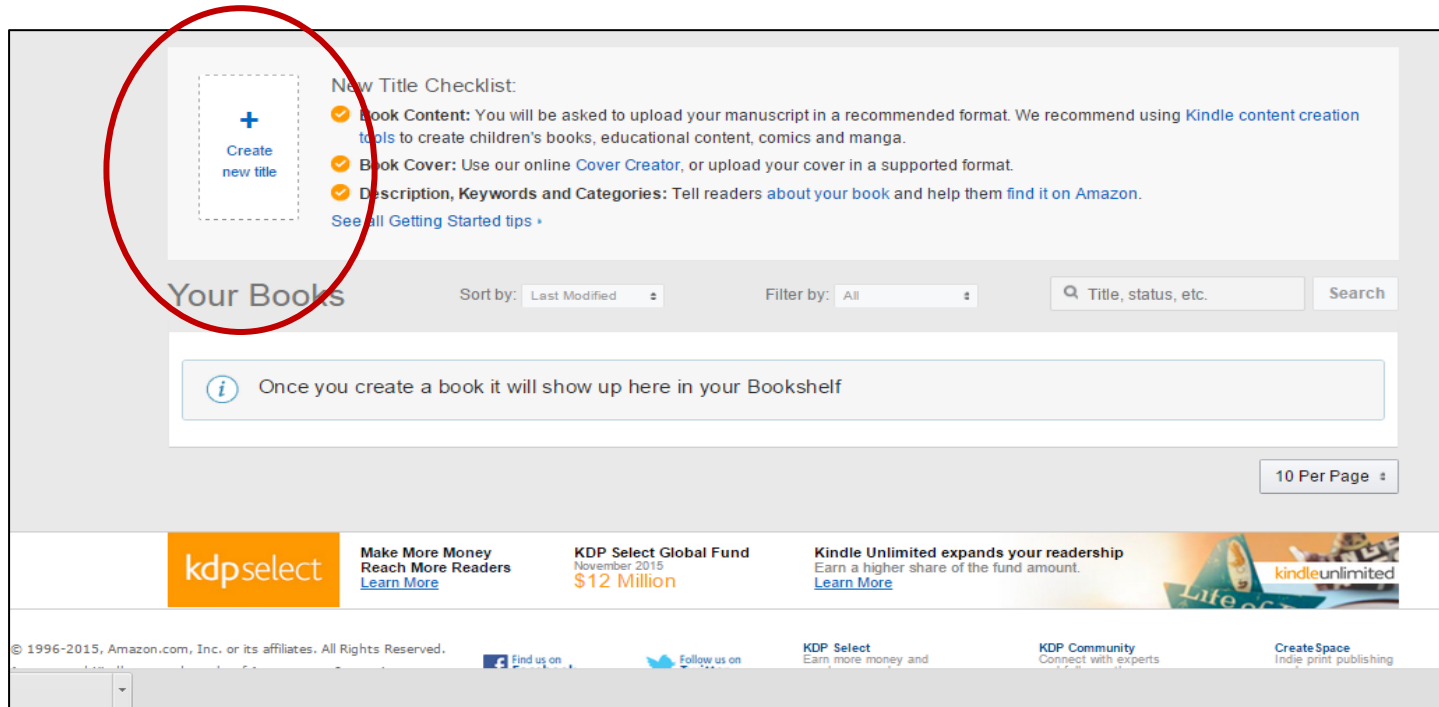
+
Create new title

New Title Checklist:

Book Content: You will be asked to upload your manuscript in a recommended format. We recommend using Kindle content creation tools to create children's books, educational content, comics and manga.

Book Cover: Use our online Cover Creator, or upload your cover in a supported format.

Description, Keywords and Categories: Tell readers about your book and help them find it on Amazon.

See all Getting Started tips ›

Your Books

Sort by: Last Modified

Filter by: All

Title, status, etc.

Search

Once you create a book it will show up here in your Bookshelf

10 Per Page

kdpselect

Make More Money
Reach More Readers
Learn More

KDP Select Global Fund
November 2015
$12 Million

Kindle Unlimited expands your readership
Earn a higher share of the fund amount.
Learn More

kindleunlimited

Life of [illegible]

© 1996-2015, Amazon.com, Inc. or its affiliates. All Rights Reserved.

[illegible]

Find us on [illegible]

Follow us on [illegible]

KDP Select
Earn more money and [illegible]

KDP Community
Connect with experts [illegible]

CreateSpace
Indie print publishing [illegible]